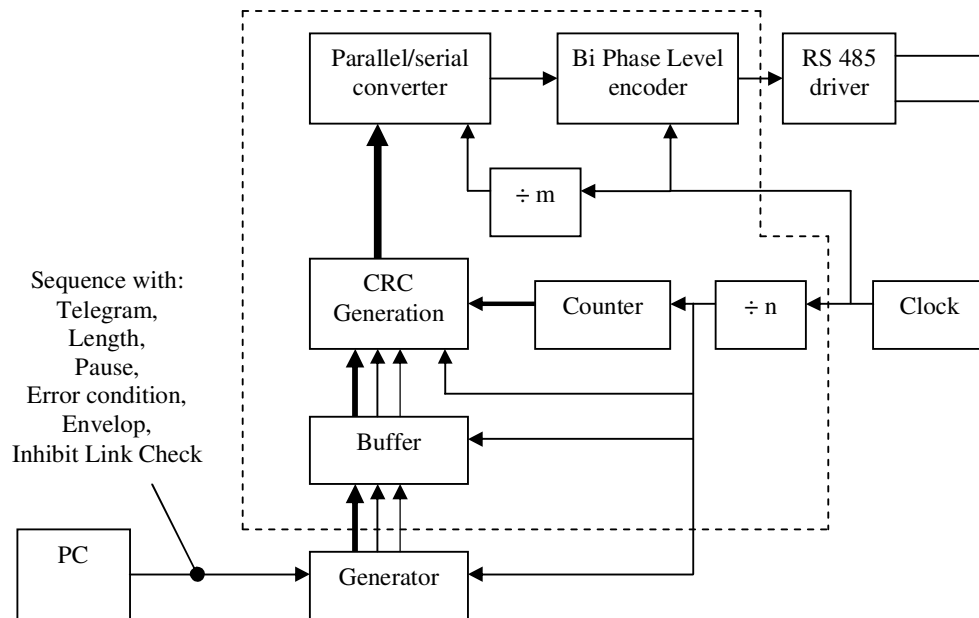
Parallel/serial converter

Bi Phase Level encoder

RS 485 driver

÷ m

Sequence with:
Telegram,
Length,
Pause,
Error condition,
Envelop,
Inhibit Link Check

CRC Generation

Counter

÷ n

Clock

Buffer

PC

Generator